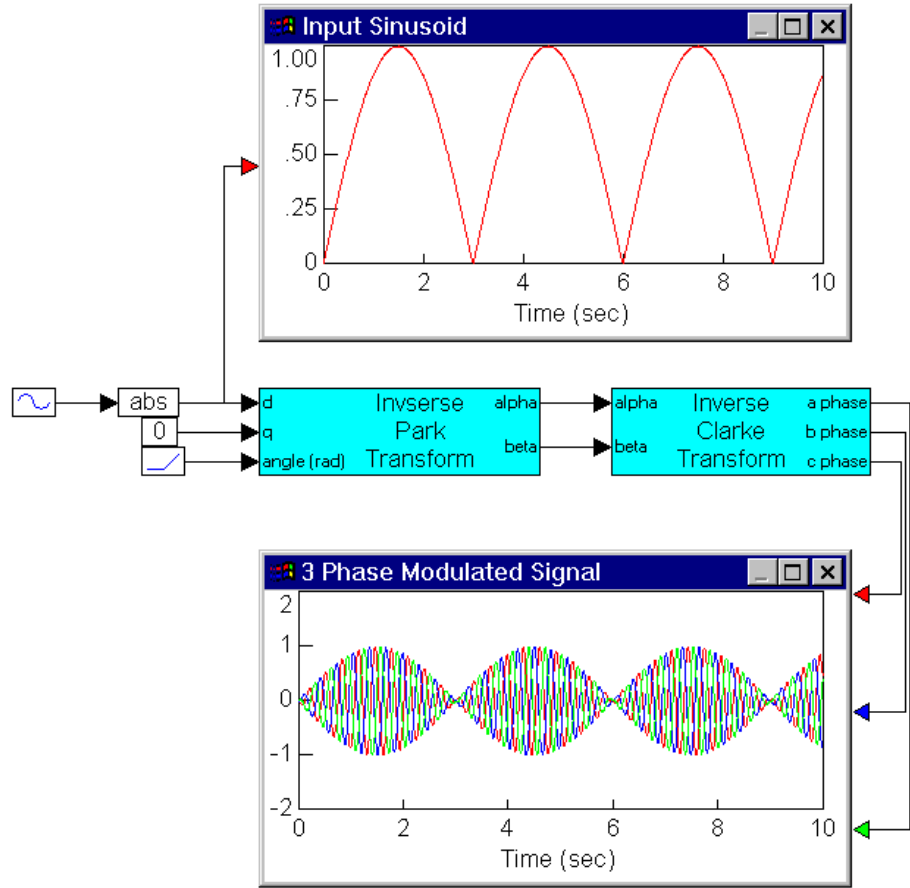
Input Sinusoid

1.00
.75
.50
.25
0
0 2 4 6 8 10
Time (sec)

abs
0
d
q
angle (rad)
Invserse Park Transform
alpha
beta
alpha
beta
Inverse Clarke Transform
a phase
b phase
c phase

3 Phase Modulated Signal

2
1
0
-1
-2
0 2 4 6 8 10
Time (sec)